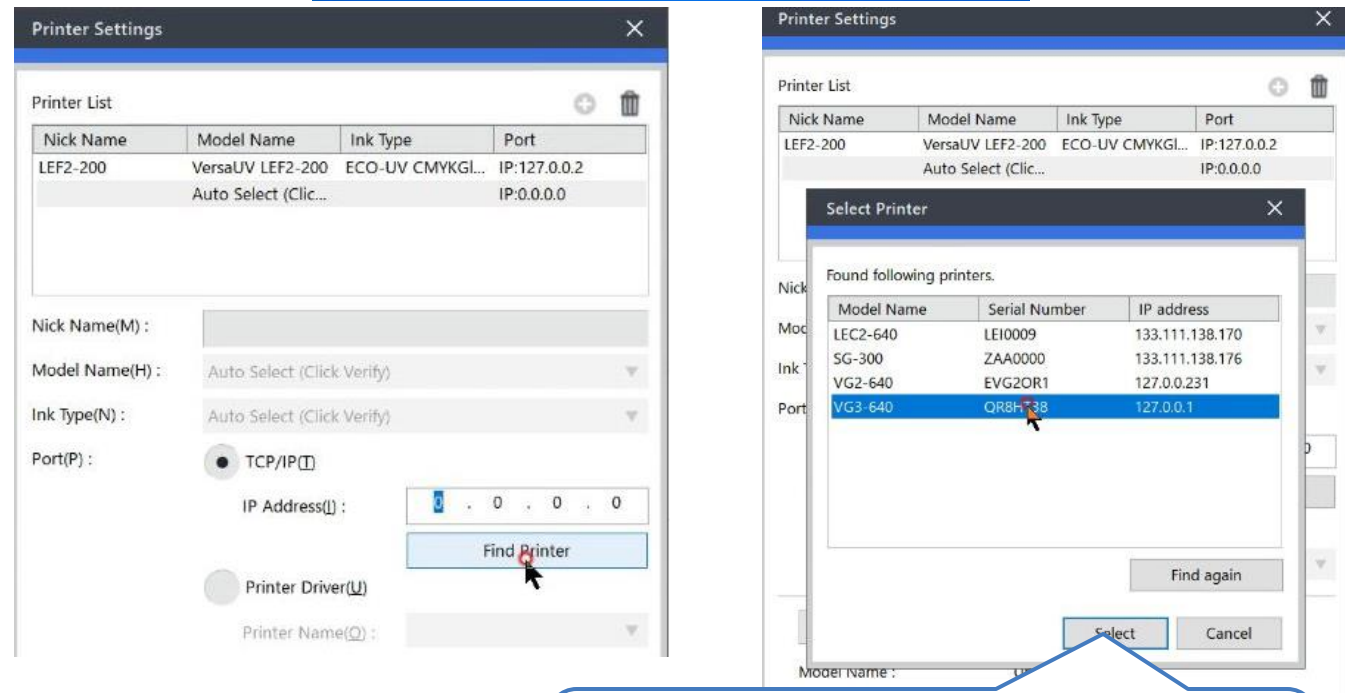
Printer Settings

Printer List

| Nick Name | Model Name | Ink Type | Port |
|---|---|---|---|
| LEF2-200 | VersaUV LEF2-200 | ECO-UV CMYKGl... | IP:127.0.0.2 |
| | Auto Select (Clic... | | IP:0.0.0.0 |

Nick Name(M) :

Model Name(H) : Auto Select (Click Verify)

Ink Type(N) : Auto Select (Click Verify)

Port(P) : TCP/IP(T)

IP Address(I) : 0 . 0 . 0 . 0

Find Printer

Printer Driver(U)

Printer Name(O) :

Printer Settings

Printer List

| Nick Name | Model Name | Ink Type | Port |
|---|---|---|---|
| LEF2-200 | VersaUV LEF2-200 | ECO-UV CMYKGl... | IP:127.0.0.2 |
| | Auto Select (Clic... | | IP:0.0.0.0 |

Nick

Mod

Ink T

Port

Select Printer

Found following printers.

| Model Name | Serial Number | IP address |
|---|---|---|
| LEC2-640 | LEI0009 | 133.111.138.170 |
| SG-300 | ZAA0000 | 133.111.138.176 |
| VG2-640 | EVG2OR1 | 127.0.0.231 |
| VG3-640 | QR8H738 | 127.0.0.1 |

Find again

Select

Cancel

Model Name :